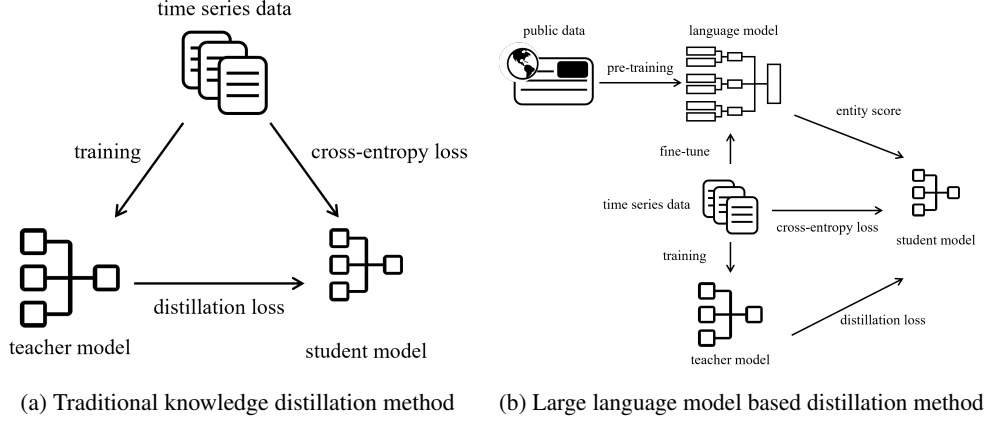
time series data

training

cross-entropy loss

teacher model

distillation loss

student model

(a) Traditional knowledge distillation method

public data

language model

pre-training

entity score

fine-tune

time series data

cross-entropy loss

student model

training

distillation loss

teacher model

(b) Large language model based distillation method